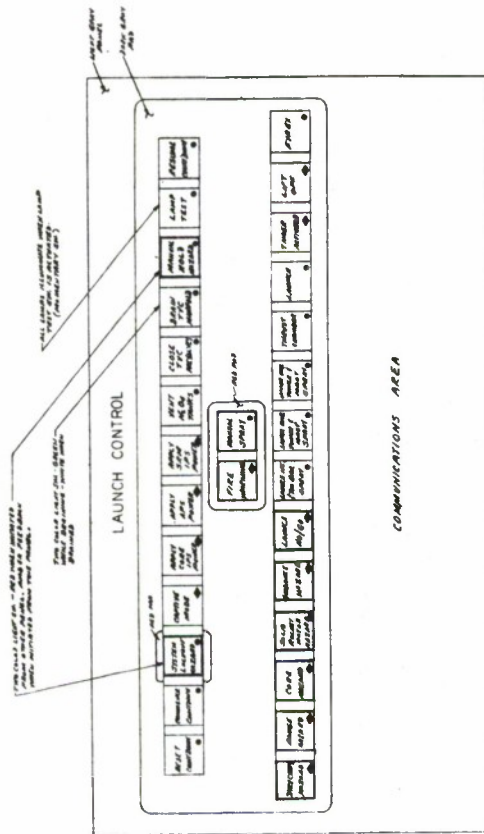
LAUNCH CONTROL

COMMUNICATIONS AREA

LIGHT GRAY PANEL

DARK GRAY PAD

ALL LEGENDS ILLUMINATE WHEN LAMP TEST SW. IS DEPRESSED. (MOMENTARY SW.)

RED PAD

RED PAD

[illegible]

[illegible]

RESET

SYSTEM LAUNCH

FIRE

ABORT

LAMP TEST

COUNTDOWN

LAUNCH

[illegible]